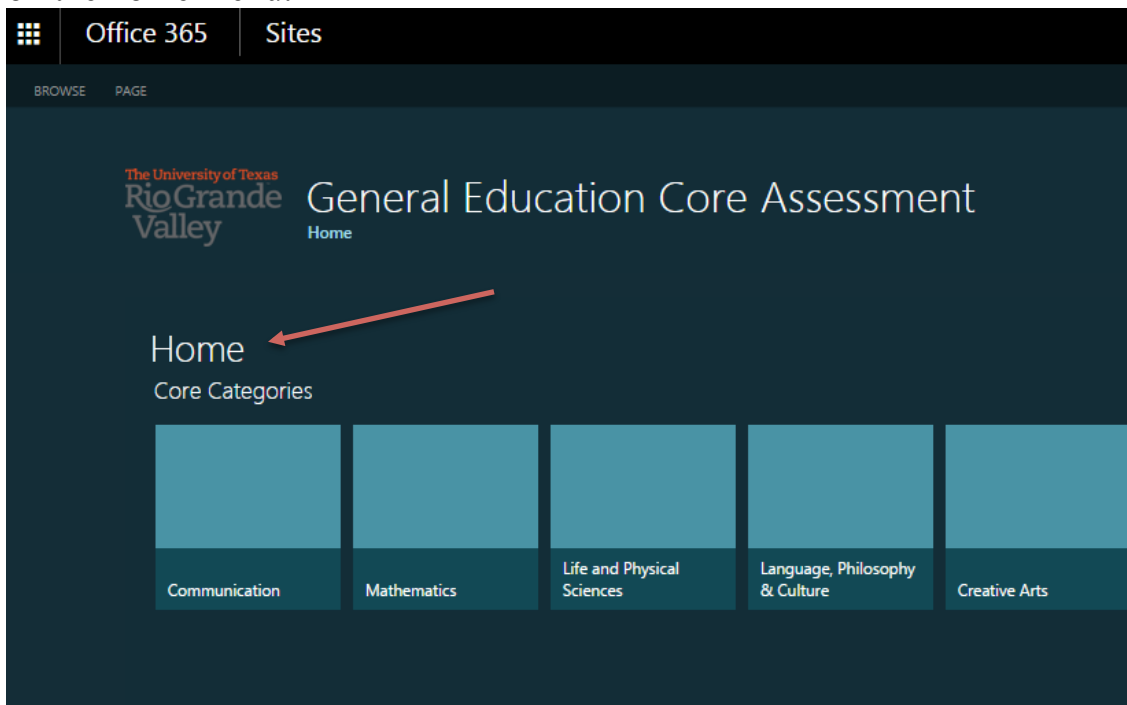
Office 365
Sites

BROWSE PAGE

The University of Texas
Rio Grande Valley

General Education Core Assessment
Home

Home
Core Categories

Communication
Mathematics
Life and Physical Sciences
Language, Philosophy & Culture
Creative Arts